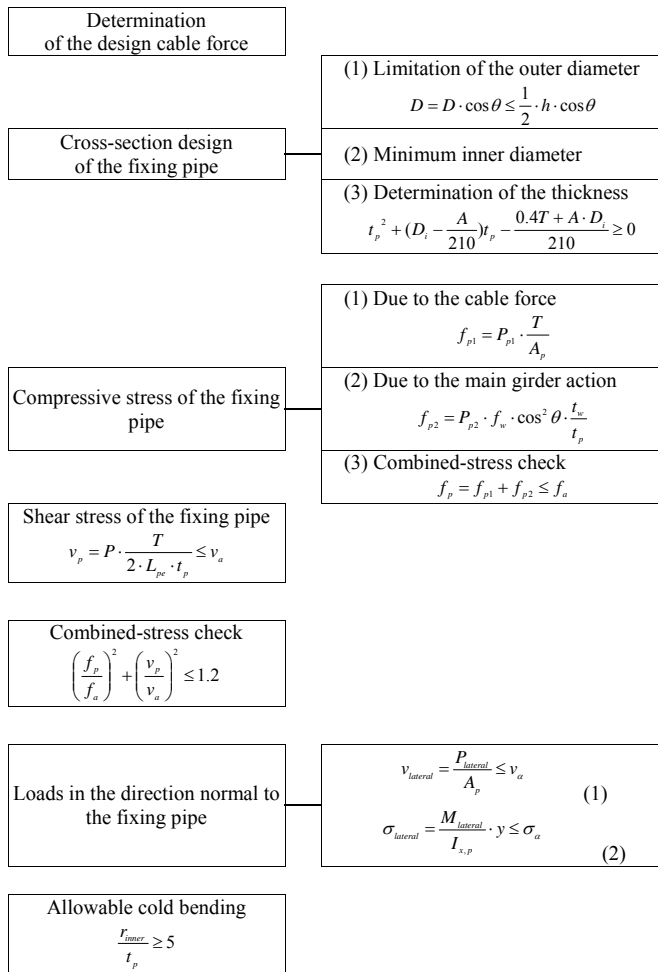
Determination of the design cable force

Cross-section design of the fixing pipe

(1) Limitation of the outer diameter
$D = D \cdot \cos\theta \leq \frac{1}{2} \cdot h \cdot \cos\theta$

(2) Minimum inner diameter

(3) Determination of the thickness
$t_p^{\ 2} + (D_i - \frac{A}{210})t_p - \frac{0.4T + A \cdot D_i}{210} \geq 0$

Compressive stress of the fixing pipe

(1) Due to the cable force
$f_{p1} = P_{p1} \cdot \frac{T}{A_p}$

(2) Due to the main girder action
$f_{p2} = P_{p2} \cdot f_w \cdot \cos^2\theta \cdot \frac{t_w}{t_p}$

(3) Combined-stress check
$f_p = f_{p1} + f_{p2} \leq f_a$

Shear stress of the fixing pipe
$v_p = P \cdot \frac{T}{2 \cdot L_{pe} \cdot t_p} \leq v_a$

Combined-stress check
$\left(\frac{f_p}{f_a}\right)^2 + \left(\frac{v_p}{v_a}\right)^2 \leq 1.2$

Loads in the direction normal to the fixing pipe

$v_{lateral} = \frac{P_{lateral}}{A_p} \leq v_\alpha$ (1)

$\sigma_{lateral} = \frac{M_{lateral}}{I_{x,p}} \cdot y \leq \sigma_\alpha$ (2)

Allowable cold bending
$\frac{r_{inner}}{t_p} \geq 5$